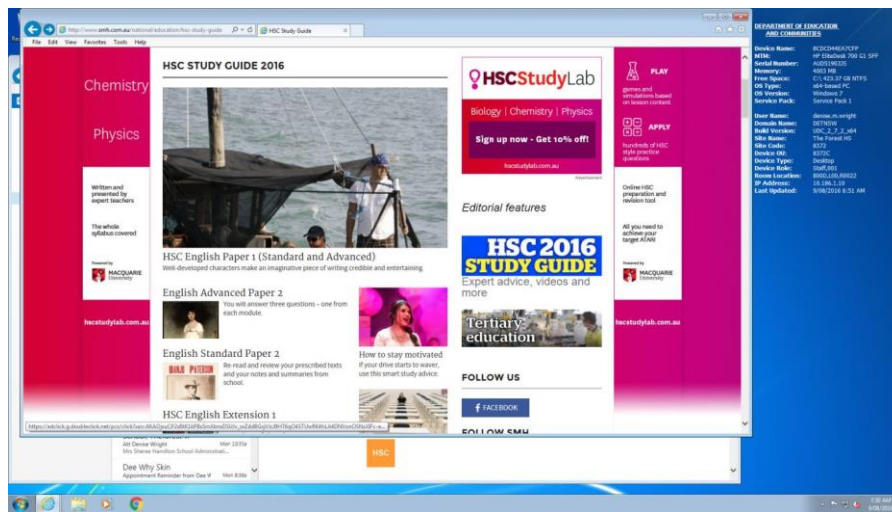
http://www.smh.com.au/national/education/hsc-study-guide
HSC Study Guide

File Edit View Favorites Tools Help

Chemistry

Physics

Written and presented by expert teachers

The whole syllabus covered

Powered by MACQUARIE University

hscstudylab.com.au

HSC STUDY GUIDE 2016

HSC English Paper 1 (Standard and Advanced)
Well-developed characters make an imaginative piece of writing credible and entertaining

English Advanced Paper 2
You will answer three questions – one from each module.

English Standard Paper 2
Re-read and review your prescribed texts and your notes and summaries from school.

How to stay motivated
If your drive starts to waver, use this smart study advice.

HSC English Extension 1

HSCStudyLab
Biology | Chemistry | Physics
Sign up now - Get 10% off!
hscstudylab.com.au
Advertisement

Editorial features

HSC 2016 STUDY GUIDE
Expert advice, videos and more

Tertiary education

FOLLOW US

FACEBOOK

FOLLOW SMH

PLAY
games and simulations based on lesson content

APPLY
hundreds of HSC style practice questions

Online HSC preparation and revision tool

All you need to achieve your target ATAR!

Powered by MACQUARIE University

hscstudylab.com.au

DEPARTMENT OF EDUCATION AND COMMUNITIES

Device Name: BCDCD4467CFP
MTM: HP EliteDesk 700 G1 SFF
Serial Number: AUD519035
Memory: 4003 MB
Free Space: C:\ 425.37 GB NTFS
OS Type: x64-based PC
OS Version: Windows 7
Service Pack: Service Pack 1

User Name: denise.m.wright
Domain Name: DETNSW
Build Version: UDC_2_7_2_x64
Site Name: The Forest HS
Site Code: 8372
Device OU: 8372C
Device Type: Desktop
Device Role: Staff,001
Room Location: 8000,L00,R0022
IP Address: 10.186.1.10
Last Updated: 9/08/2016 8:51 AM

Alt Denise Wright Mon 10:55a
Mrs Sheree Hamilton School Administrati...
Dee Why Skin Mon 8:36a
Appointment Reminder from Dee W
HSC